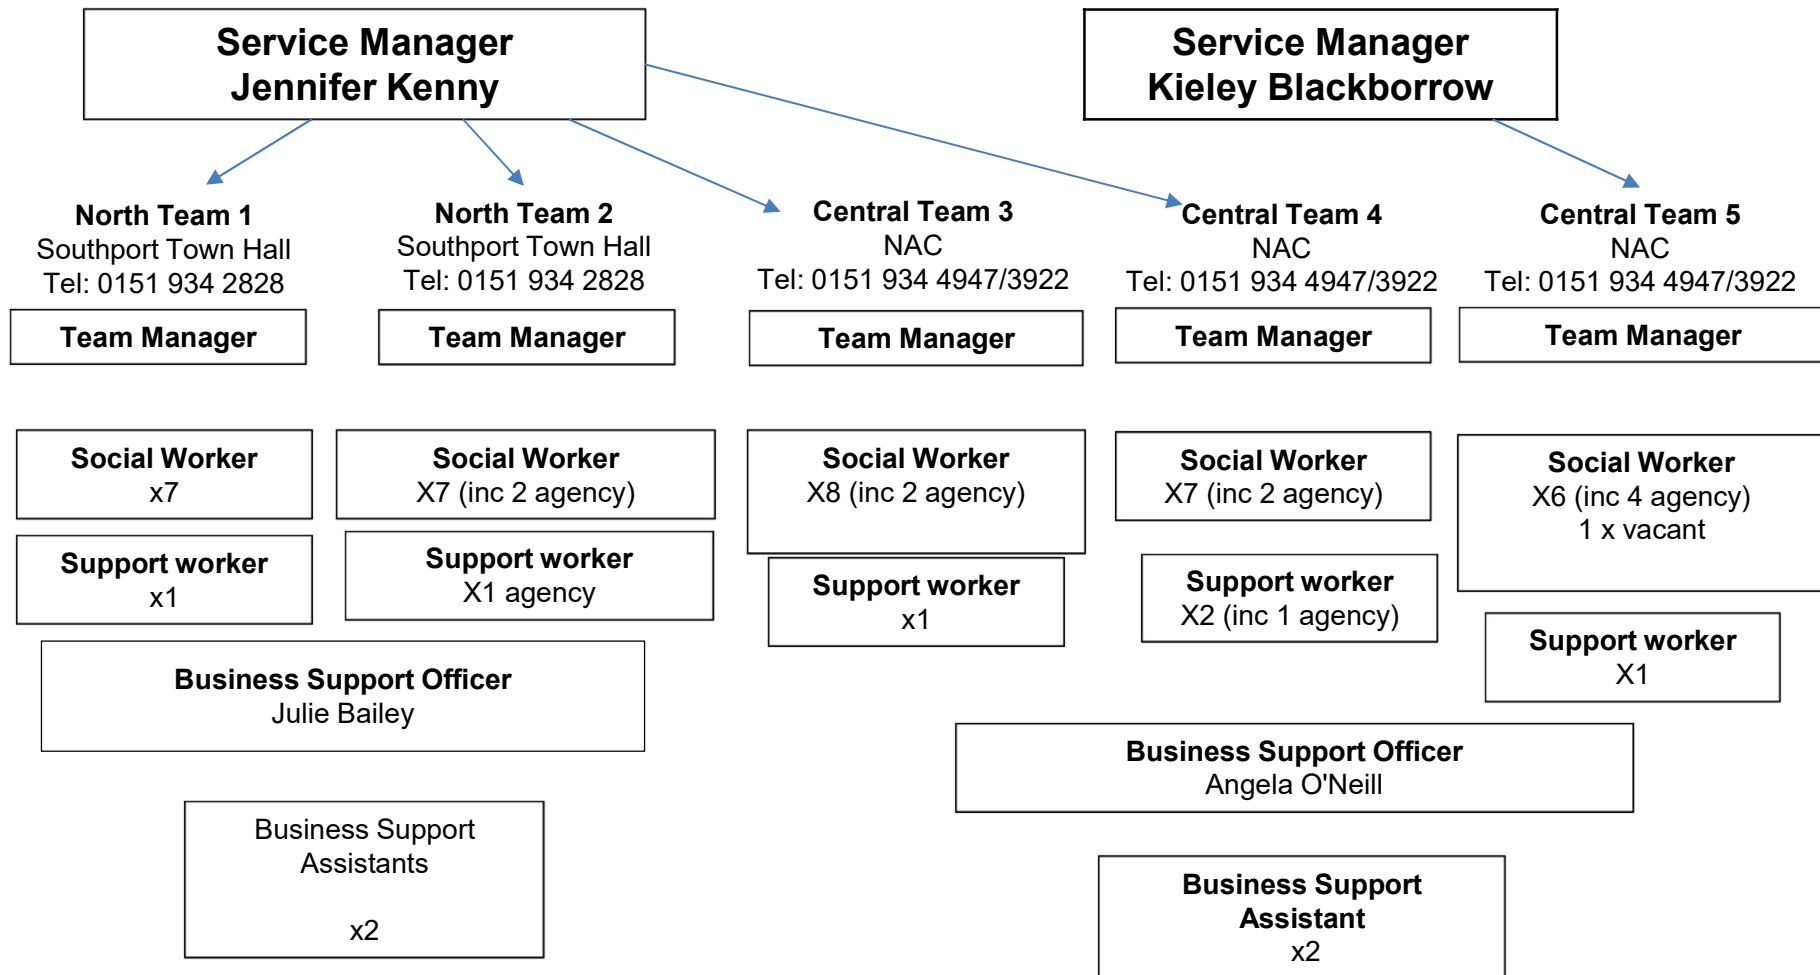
Service Manager
Jennifer Kenny

Service Manager
Kieley Blackborrow

North Team 1
Southport Town Hall
Tel: 0151 934 2828

North Team 2
Southport Town Hall
Tel: 0151 934 2828

Central Team 3
NAC
Tel: 0151 934 4947/3922

Central Team 4
NAC
Tel: 0151 934 4947/3922

Central Team 5
NAC
Tel: 0151 934 4947/3922

Team Manager

Team Manager

Team Manager

Team Manager

Team Manager

Social Worker
x7

Social Worker
X7 (inc 2 agency)

Social Worker
X8 (inc 2 agency)

Social Worker
X7 (inc 2 agency)

Social Worker
X6 (inc 4 agency)
1 x vacant

Support worker
x1

Support worker
X1 agency

Support worker
x1

Support worker
X2 (inc 1 agency)

Support worker
X1

Business Support Officer
Julie Bailey

Business Support Officer
Angela O'Neill

Business Support
Assistants

x2

Business Support
Assistant
x2